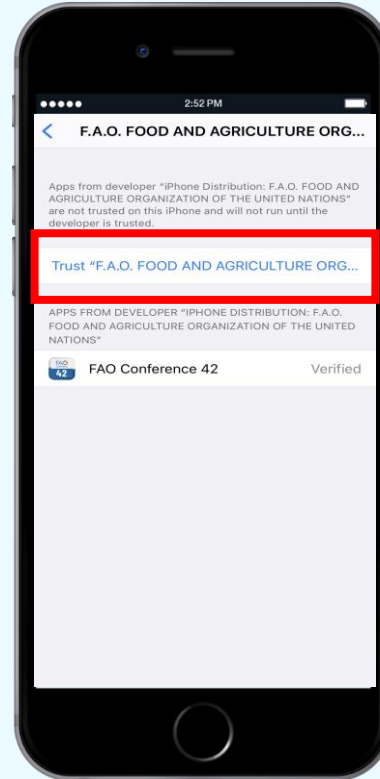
2:52 PM

F.A.O. FOOD AND AGRICULTURE ORG...

Apps from developer "iPhone Distribution: F.A.O. FOOD AND AGRICULTURE ORGANIZATION OF THE UNITED NATIONS" are not trusted on this iPhone and will not run until the developer is trusted.

Trust "F.A.O. FOOD AND AGRICULTURE ORG...

APPS FROM DEVELOPER "IPHONE DISTRIBUTION: F.A.O. FOOD AND AGRICULTURE ORGANIZATION OF THE UNITED NATIONS"

FAO 42

FAO Conference 42

Verified